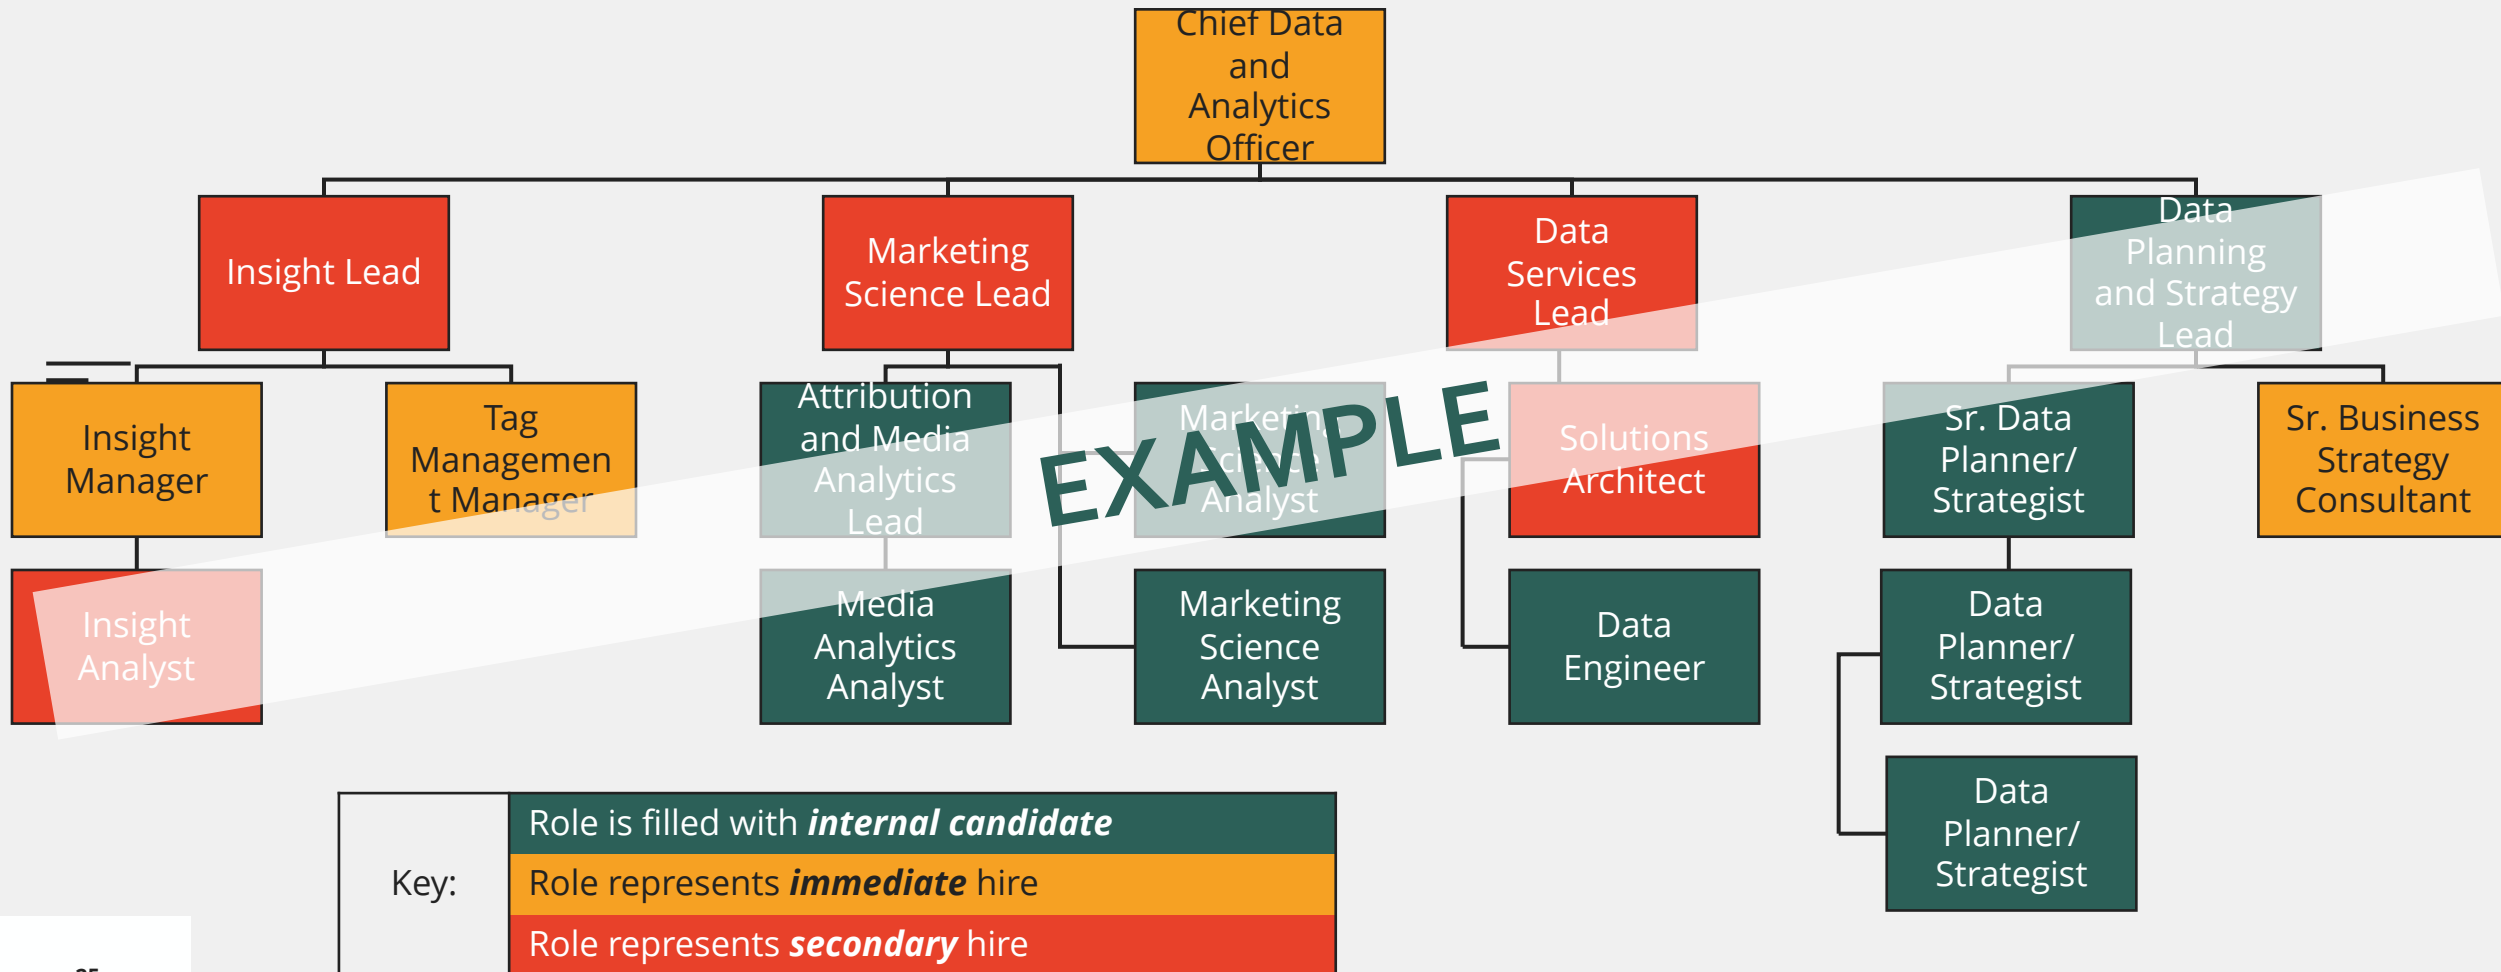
Chief Data and Analytics Officer

Insight Lead

Marketing Science Lead

Data Services Lead

Data Planning and Strategy Lead

Insight Manager

Tag Management Manager

Attribution and Media Analytics Lead

Marketing Science Analyst

Solutions Architect

Sr. Data Planner/ Strategist

Sr. Business Strategy Consultant

Insight Analyst

Media Analytics Analyst

Marketing Science Analyst

Data Engineer

Data Planner/ Strategist

Data Planner/ Strategist

EXAMPLE

| Key: | Role is filled with ***internal candidate*** |
|---|---|
| | Role represents ***immediate*** hire |
| | Role represents ***secondary*** hire |